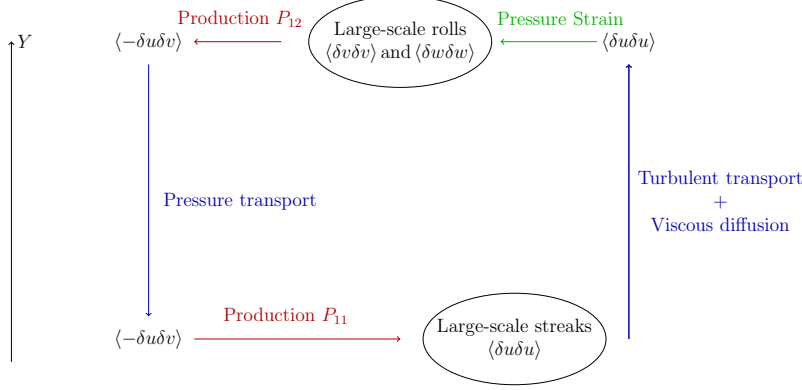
$Y$

Production $P_{12}$

$\langle -\delta u \delta v \rangle$

Large-scale rolls
$\langle \delta v \delta v \rangle$ and $\langle \delta w \delta w \rangle$

Pressure Strain

$\langle \delta u \delta u \rangle$

Pressure transport

Turbulent transport
+
Viscous diffusion

$\langle -\delta u \delta v \rangle$

Production $P_{11}$

Large-scale streaks
$\langle \delta u \delta u \rangle$